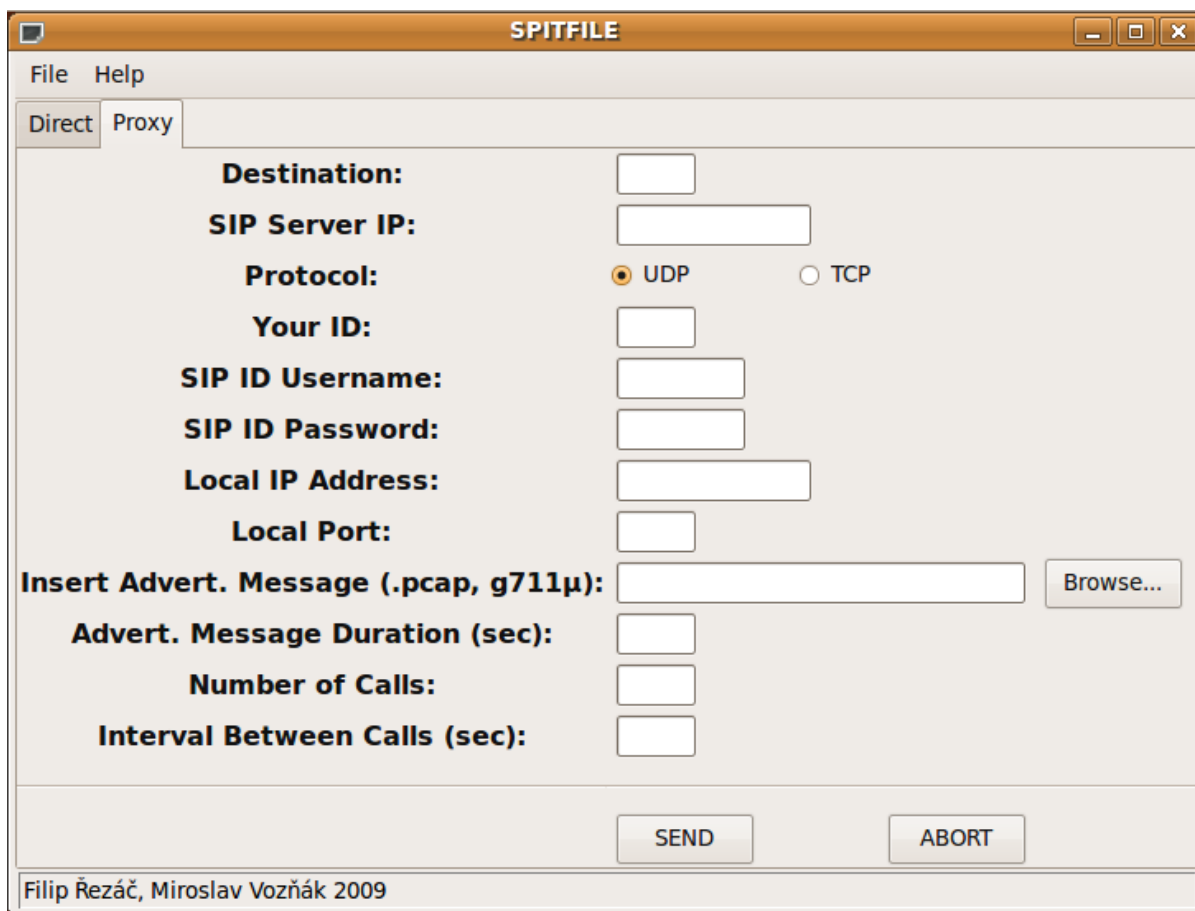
SPITFILE

File Help

Direct Proxy

Destination:

SIP Server IP:

Protocol: UDP TCP

Your ID:

SIP ID Username:

SIP ID Password:

Local IP Address:

Local Port:

Insert Advert. Message (.pcap, g711µ): Browse...

Advert. Message Duration (sec):

Number of Calls:

Interval Between Calls (sec):

SEND ABORT

Filip Řezáč, Miroslav Vozňák 2009